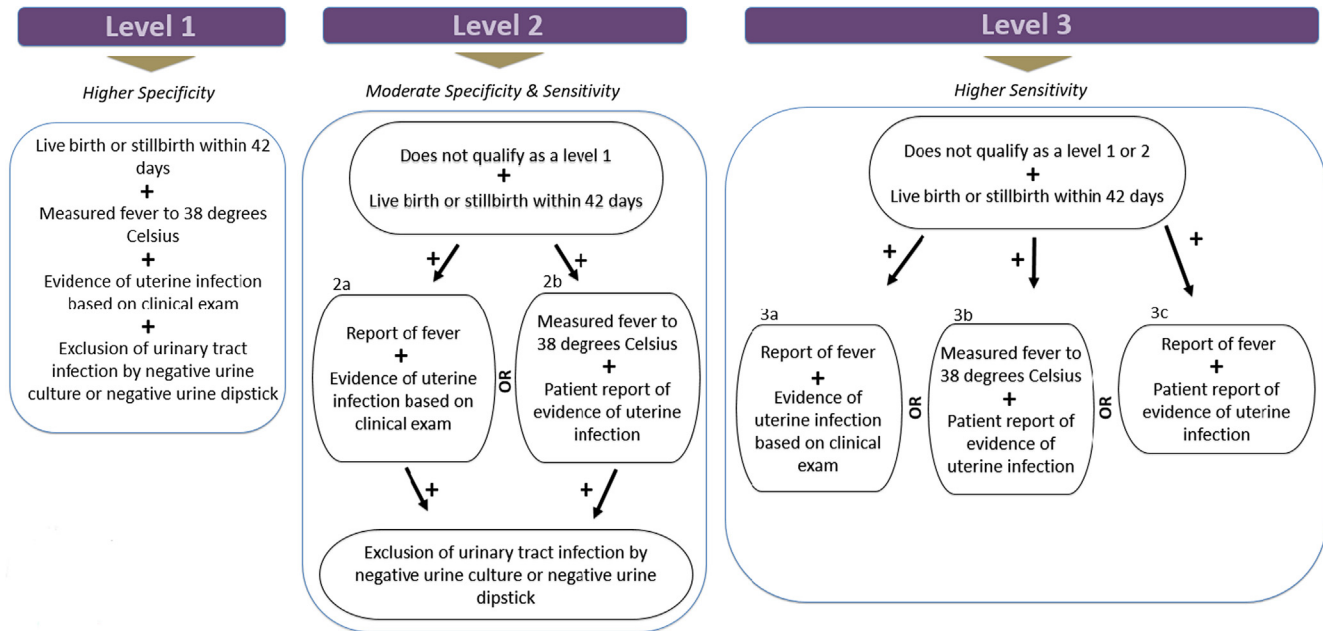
Level 1

Higher Specificity

Live birth or stillbirth within 42 days
+
Measured fever to 38 degrees Celsius
+
Evidence of uterine infection based on clinical exam
+
Exclusion of urinary tract infection by negative urine culture or negative urine dipstick

Level 2

Moderate Specificity & Sensitivity

Does not qualify as a level 1
+
Live birth or stillbirth within 42 days

+

+

2a

Report of fever
+
Evidence of uterine infection based on clinical exam

OR

2b

Measured fever to 38 degrees Celsius
+
Patient report of evidence of uterine infection

+

+

Exclusion of urinary tract infection by negative urine culture or negative urine dipstick

Level 3

Higher Sensitivity

Does not qualify as a level 1 or 2
+
Live birth or stillbirth within 42 days

+

+

+

3a

Report of fever
+
Evidence of uterine infection based on clinical exam

OR

3b

Measured fever to 38 degrees Celsius
+
Patient report of evidence of uterine infection

OR

3c

Report of fever
+
Patient report of evidence of uterine infection